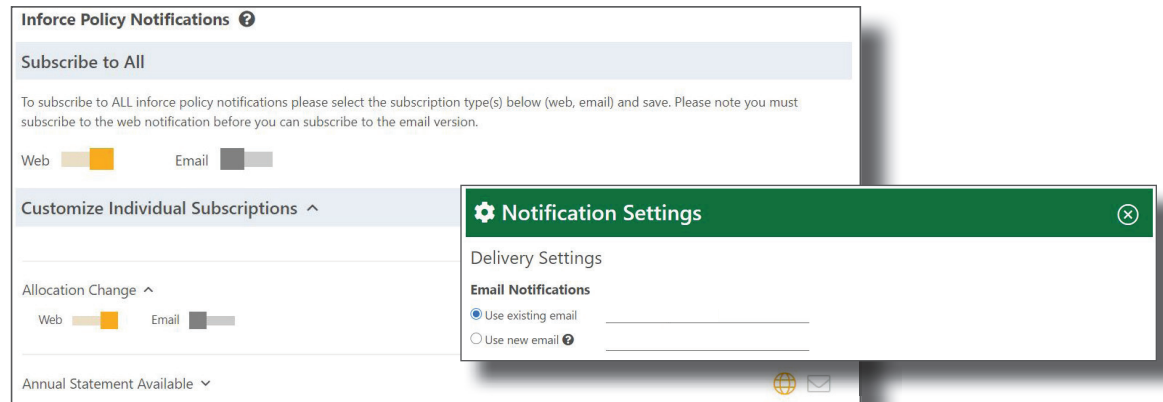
Inforce Policy Notifications

Subscribe to All

To subscribe to ALL inforce policy notifications please select the subscription type(s) below (web, email) and save. Please note you must subscribe to the web notification before you can subscribe to the email version.

Web Email

Customize Individual Subscriptions

Allocation Change

Web Email

Annual Statement Available

Notification Settings

Delivery Settings

Email Notifications

Use existing email

Use new email